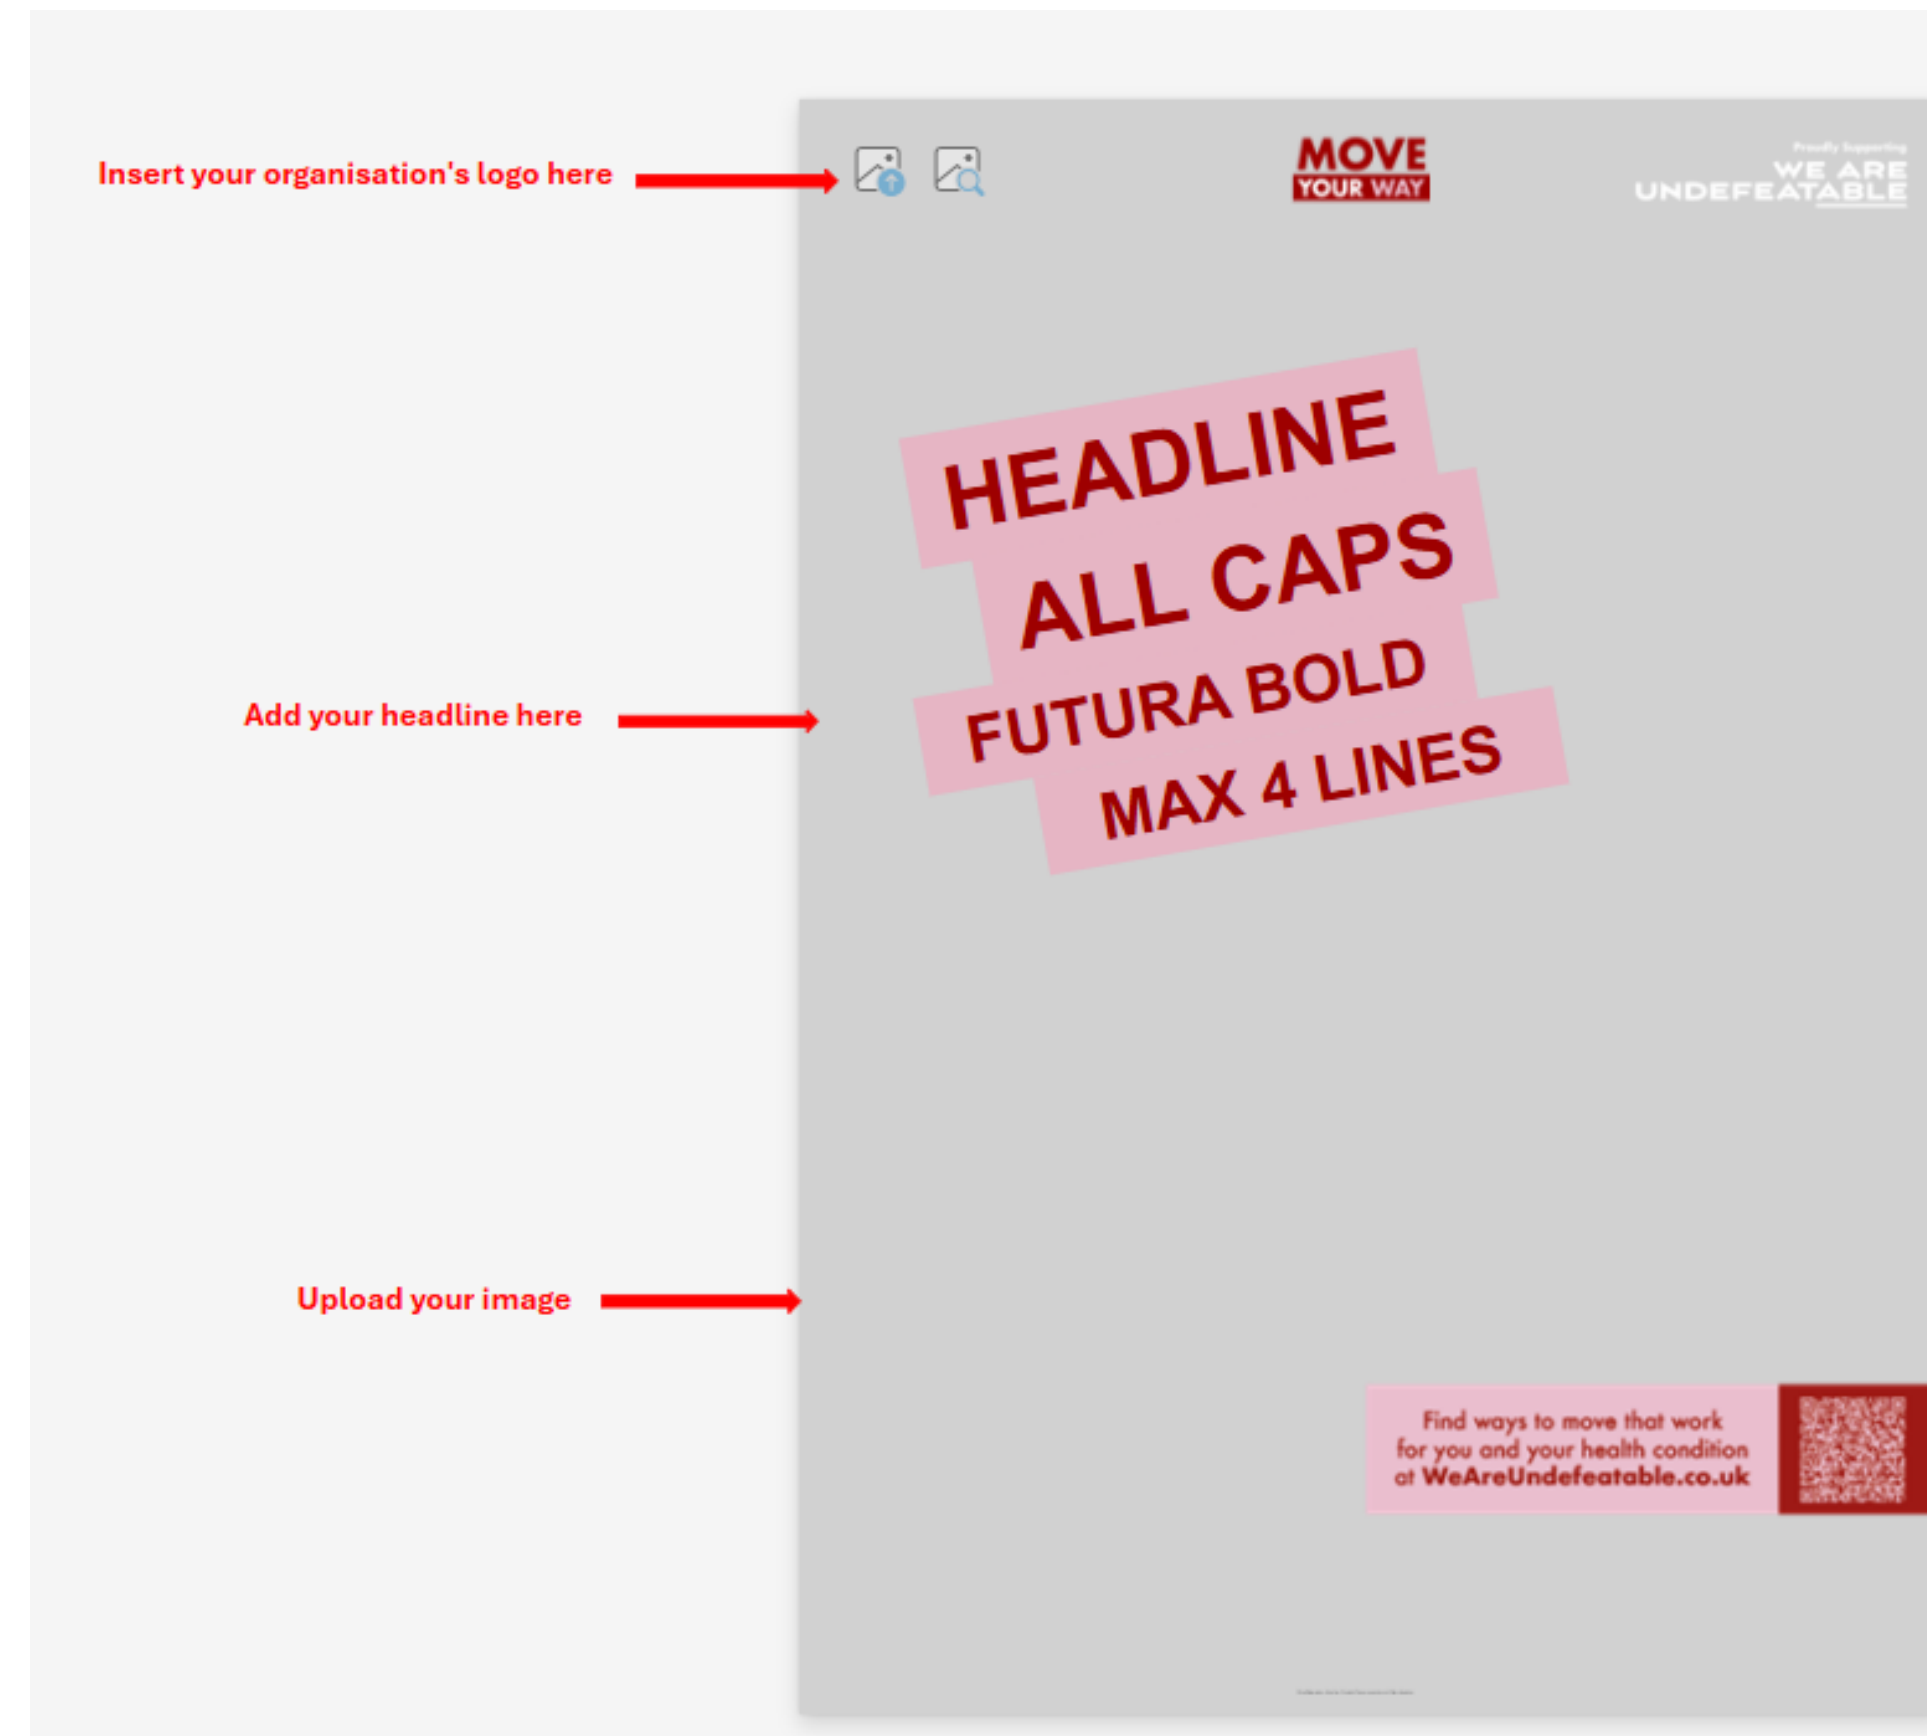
Insert your organisation's logo here

MOVE
YOUR WAY

Proudly Supporting
WE ARE
UNDEFEATABLE

HEADLINE
ALL CAPS
FUTURA BOLD
MAX 4 LINES

Add your headline here

Upload your image

Find ways to move that work for you and your health condition at WeAreUndefeatable.co.uk

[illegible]